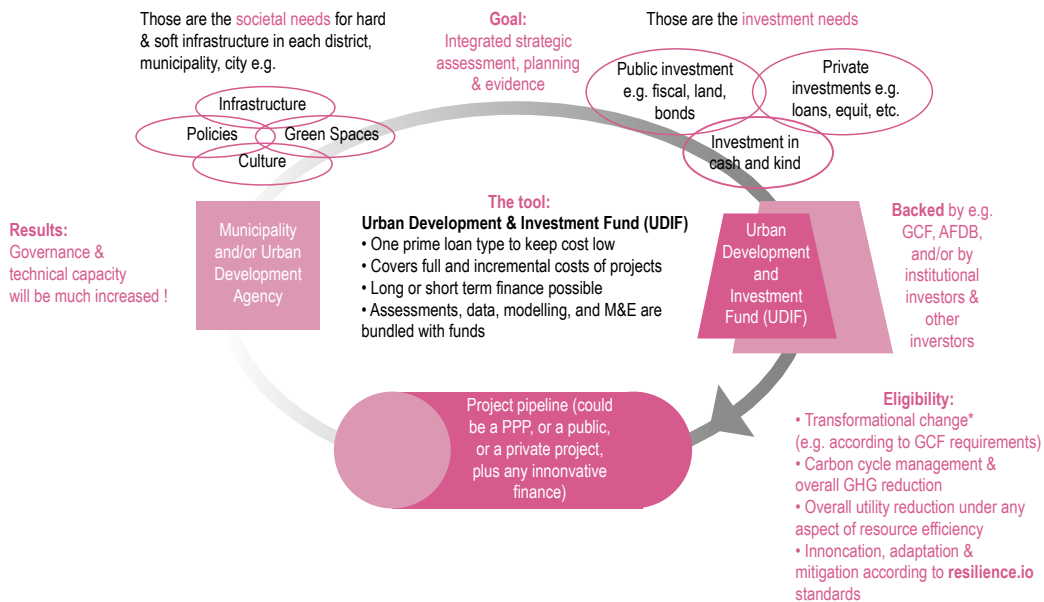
Those are the societal needs for hard & soft infrastructure in each district, municipality, city e.g.

Infrastructure
Policies
Green Spaces
Culture

Goal:
Integrated strategic assessment, planning & evidence

Those are the investment needs

Public investment e.g. fiscal, land, bonds

Private investments e.g. loans, equit, etc.

Investment in cash and kind

Results:
Governance & technical capacity will be much increased !

Municipality and/or Urban Development Agency

The tool:
Urban Development & Investment Fund (UDIF)
• One prime loan type to keep cost low
• Covers full and incremental costs of projects
• Long or short term finance possible
• Assessments, data, modelling, and M&E are bundled with funds

Urban Development and Investment Fund (UDIF)

Backed by e.g. GCF, AFDB, and/or by institutional investors & other inverstors

Project pipeline (could be a PPP, or a public, or a private project, plus any innonvative finance)

Eligibility:
• Transformational change* (e.g. according to GCF requirements)
• Carbon cycle management & overall GHG reduction
• Overall utility reduction under any aspect of resource efficiency
• Innoncation, adaptation & mitigation according to resilience.io standards